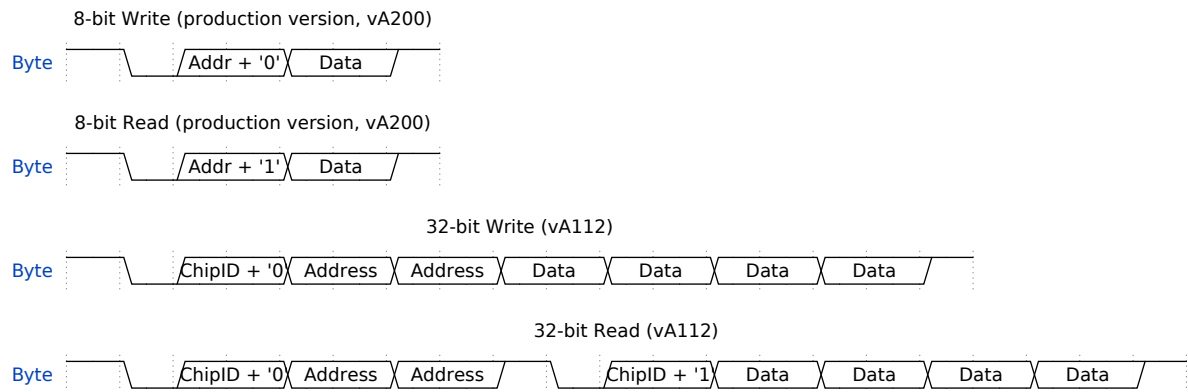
8-bit Write (production version, vA200)

Byte Addr + '0' Data

8-bit Read (production version, vA200)

Byte Addr + '1' Data

32-bit Write (vA112)

Byte ChipID + '0 Address Address Data Data Data Data

32-bit Read (vA112)

Byte ChipID + '0 Address Address ChipID + '1 Data Data Data Data